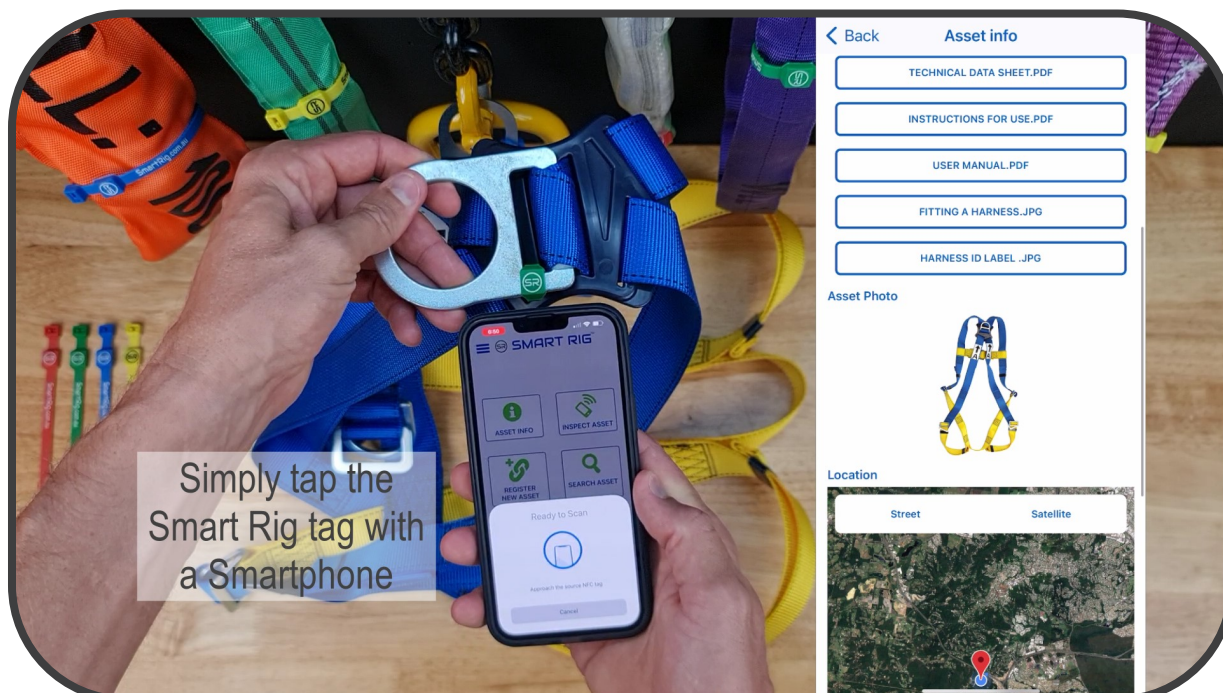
SmartRig.com.au

SR

SMART RIG

ASSET INFO

INSPECT ASSET

REGISTER NEW ASSET

SEARCH ASSET

Ready to Scan

Approach the source NFC tag

Cancel

Simply tap the Smart Rig tag with a Smartphone

< Back

Asset info

TECHNICAL DATA SHEET.PDF

INSTRUCTIONS FOR USE.PDF

USER MANUAL.PDF

FITTING A HARNESS.JPG

HARNESS ID LABEL .JPG

Asset Photo

Location

Street

Satellite